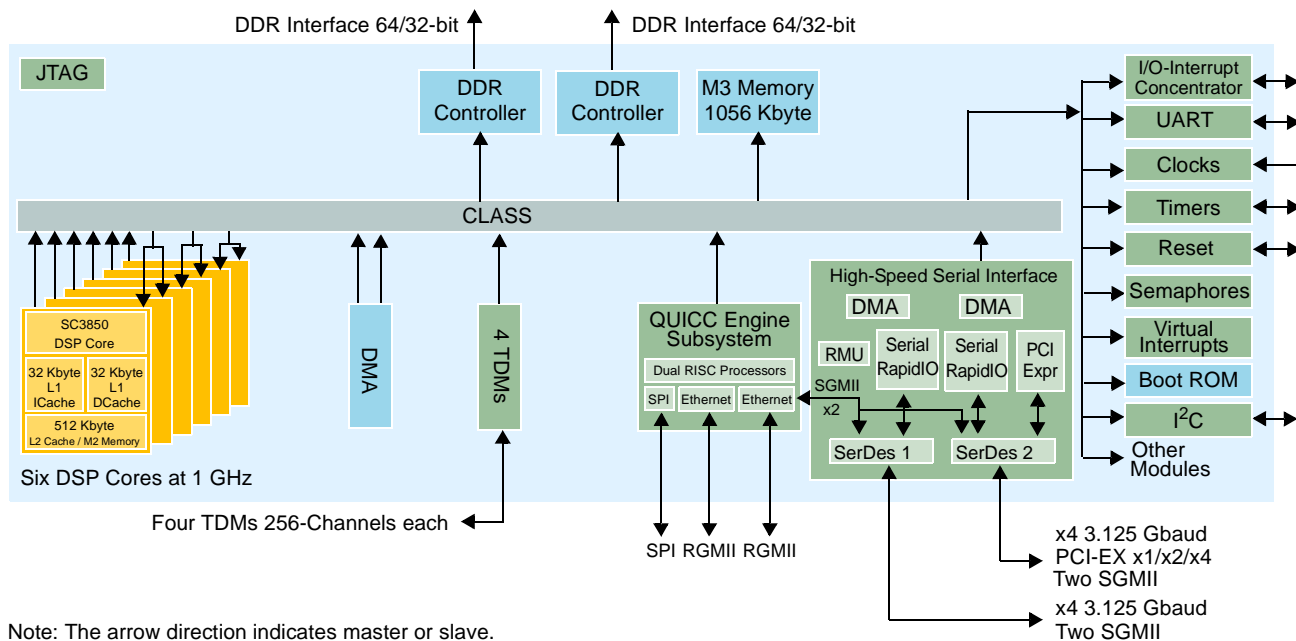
DDR Interface 64/32-bit

DDR Interface 64/32-bit

JTAG

DDR Controller

DDR Controller

M3 Memory 1056 Kbyte

I/O-Interrupt Concentrator

UART

Clocks

Timers

Reset

Semaphores

Virtual Interrupts

Boot ROM

$I^2C$

Other Modules

CLASS

SC3850 DSP Core

32 Kbyte L1 ICache

32 Kbyte L1 DCache

512 Kbyte L2 Cache / M2 Memory

Six DSP Cores at 1 GHz

DMA

4 TDMs

QUICC Engine Subsystem

Dual RISC Processors

SPI

Ethernet

Ethernet

High-Speed Serial Interface

DMA

DMA

RMU

Serial RapidIO

Serial RapidIO

PCI Expr

SGMII x2

SerDes 1

SerDes 2

Four TDMs 256-Channels each

SPI RGMII RGMII

x4 3.125 Gbaud
PCI-EX x1/x2/x4
Two SGMII

x4 3.125 Gbaud
Two SGMII

Note: The arrow direction indicates master or slave.